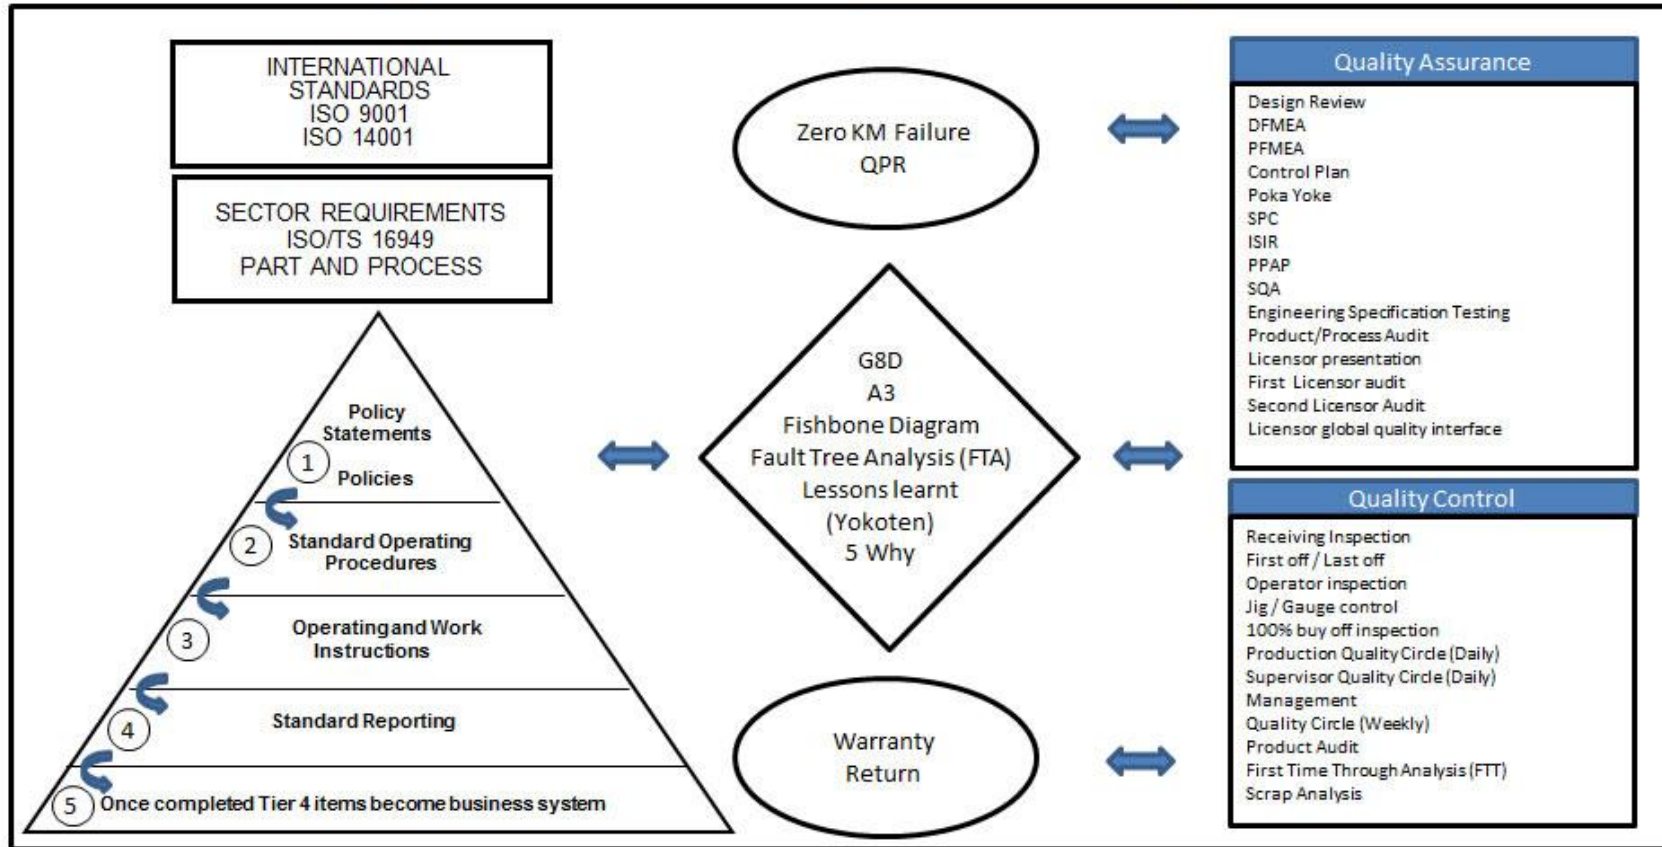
INTERNATIONAL STANDARDS
ISO 9001
ISO 14001

SECTOR REQUIREMENTS
ISO/TS 16949
PART AND PROCESS

Policy Statements
1 Policies
2 Standard Operating Procedures
3 Operating and Work Instructions
4 Standard Reporting
5 Once completed Tier 4 items become business system

Zero KM Failure
QPR

G8D
A3
Fishbone Diagram
Fault Tree Analysis (FTA)
Lessons learnt
(Yokoten)
5 Why

Warranty
Return

Quality Assurance
Design Review
DFMEA
PFMEA
Control Plan
Poka Yoke
SPC
ISIR
PPAP
SQA
Engineering Specification Testing
Product/Process Audit
Licensor presentation
First Licensor audit
Second Licensor Audit
Licensor global quality interface

Quality Control
Receiving Inspection
First off / Last off
Operator inspection
Jig / Gauge control
100% buy off inspection
Production Quality Circle (Daily)
Supervisor Quality Circle (Daily)
Management
Quality Circle (Weekly)
Product Audit
First Time Through Analysis (FTT)
Scrap Analysis